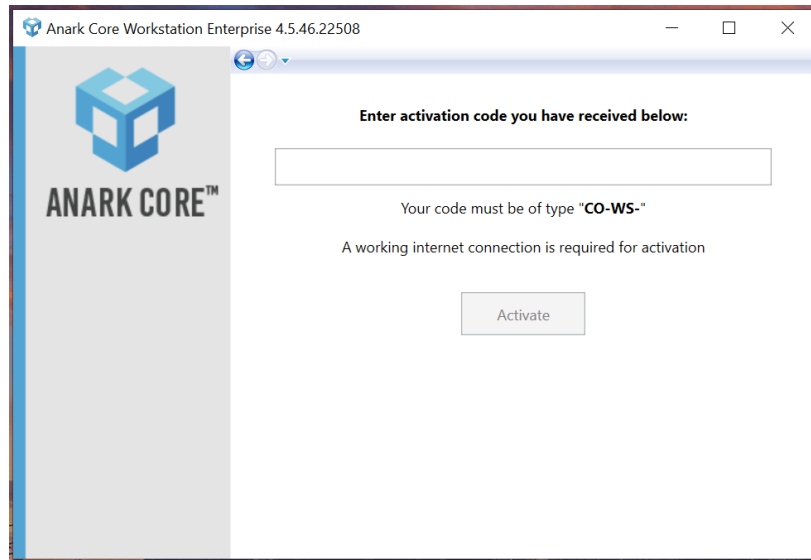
Anark Core Workstation Enterprise 4.5.46.22508

ANARK CORE™

Enter activation code you have received below:

Your code must be of type "CO-WS-"

A working internet connection is required for activation

Activate